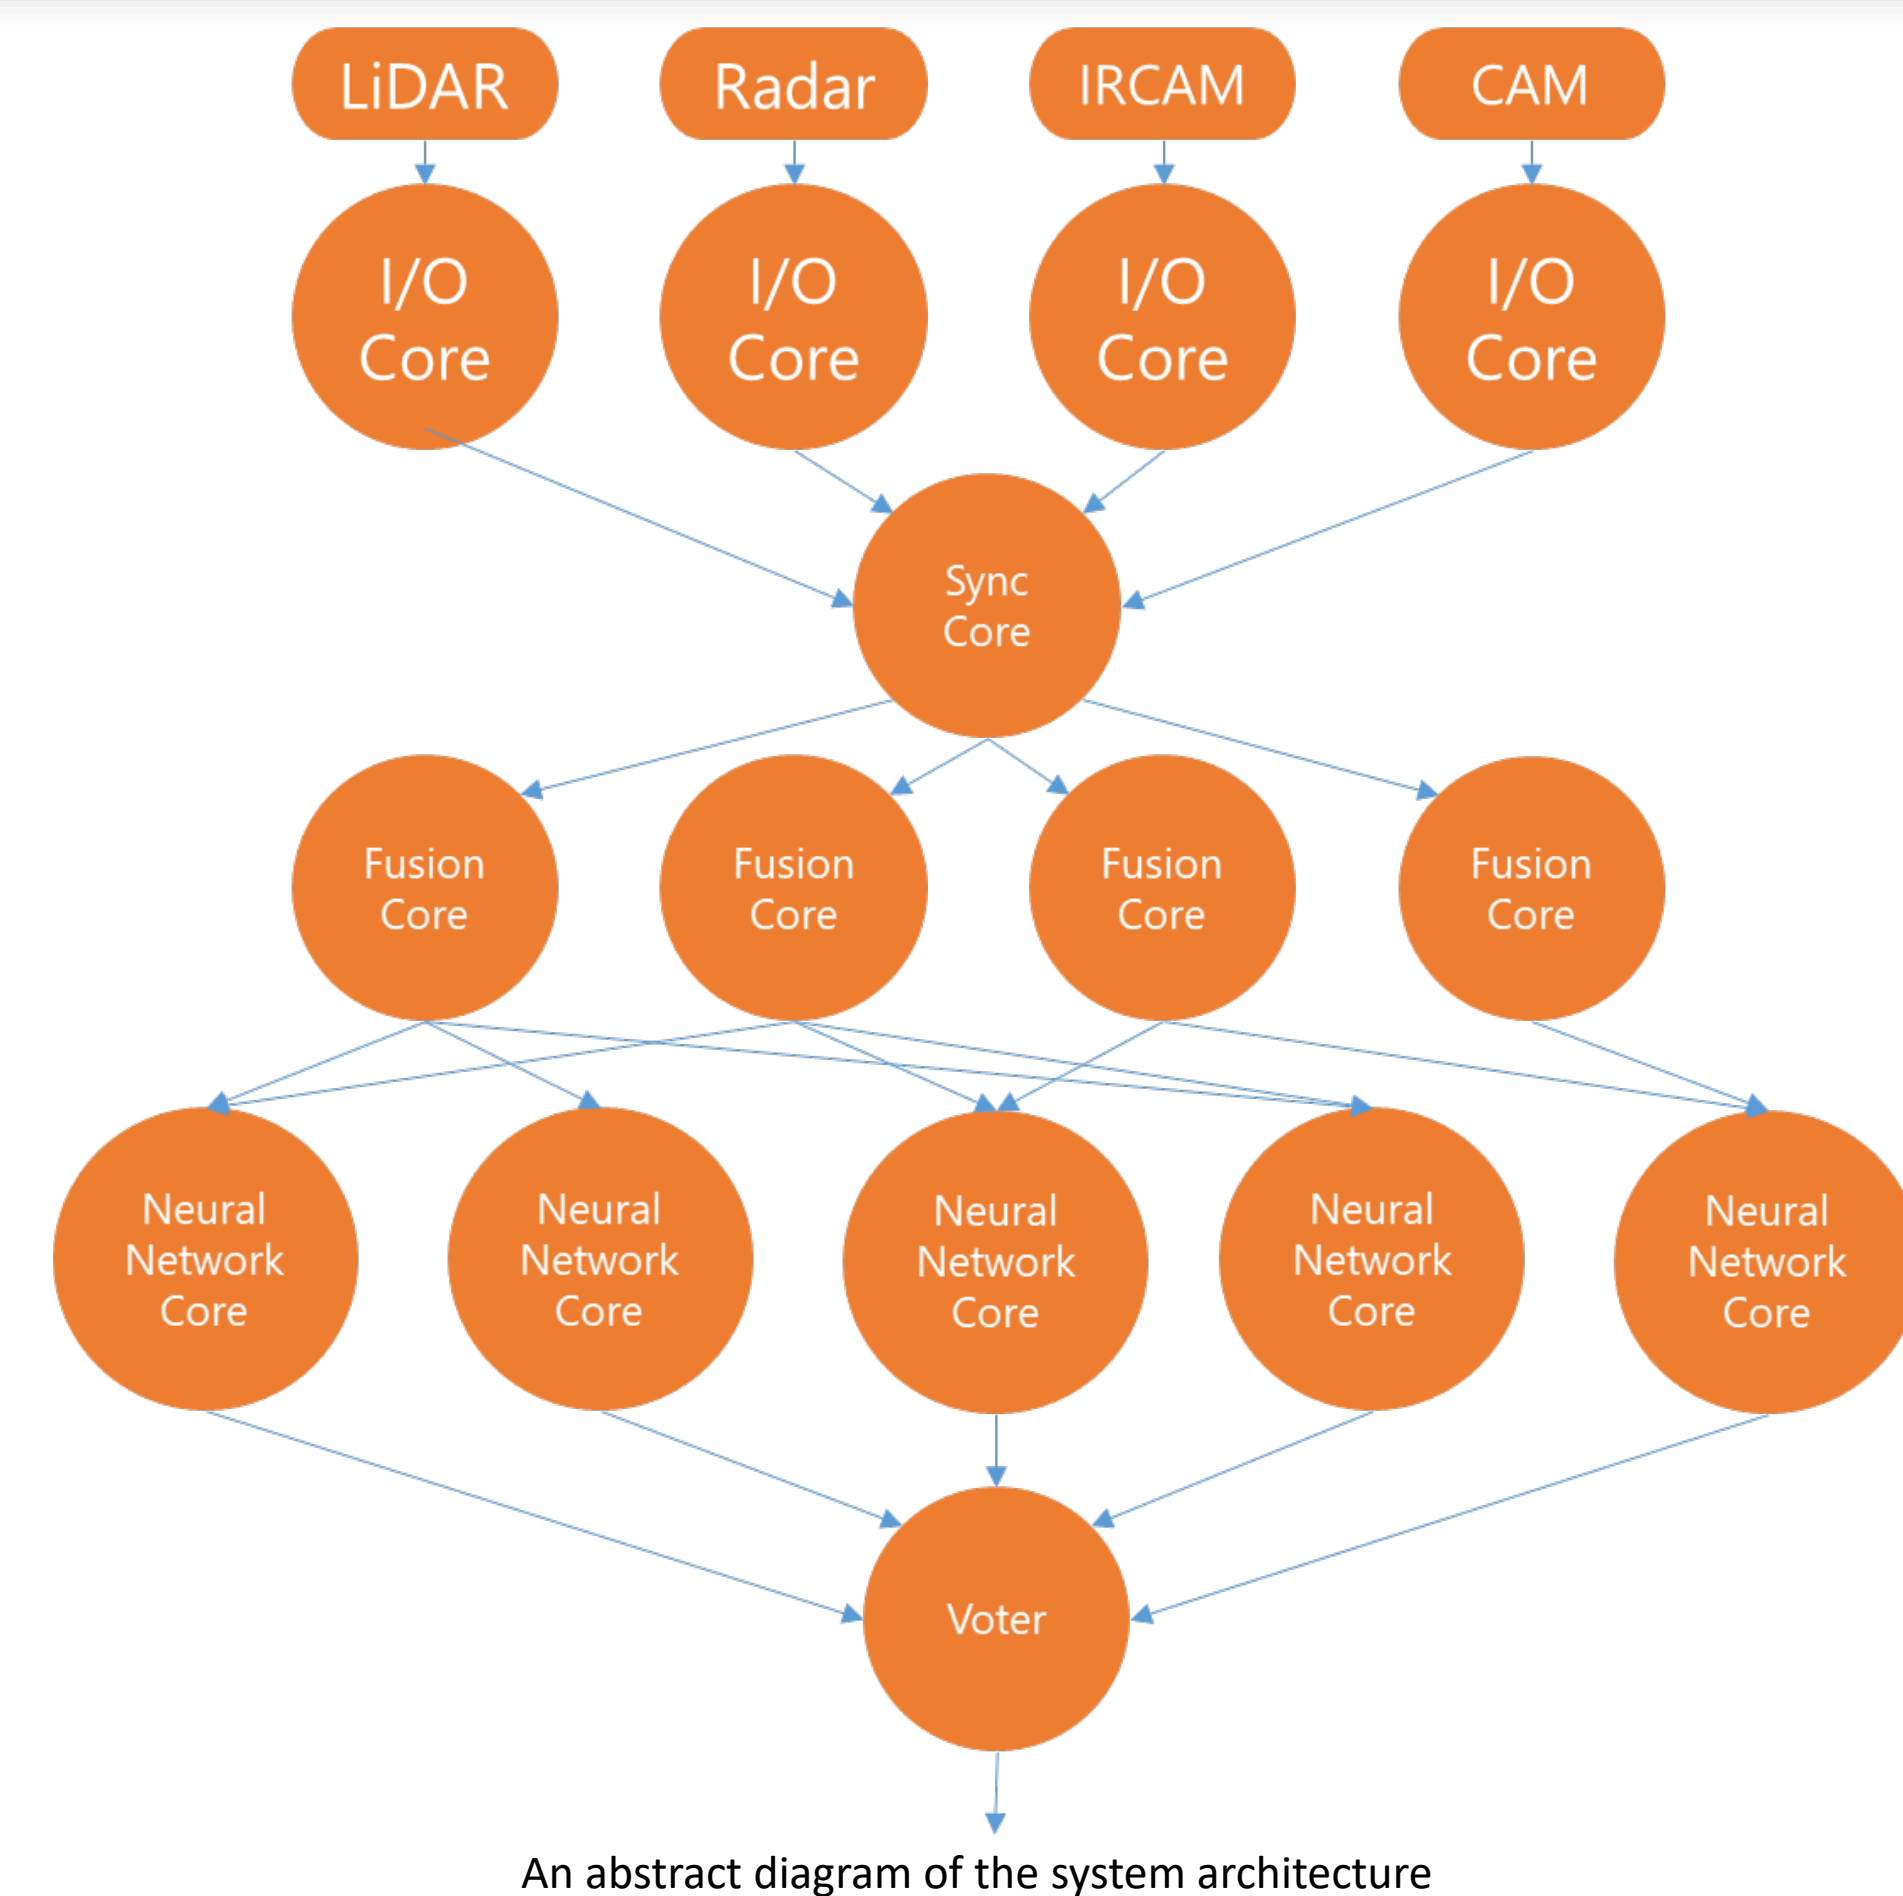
LiDAR
Radar
IRCAM
CAM

I/O Core
I/O Core
I/O Core
I/O Core

Sync Core

Fusion Core
Fusion Core
Fusion Core
Fusion Core

Neural Network Core
Neural Network Core
Neural Network Core
Neural Network Core
Neural Network Core

Voter

An abstract diagram of the system architecture